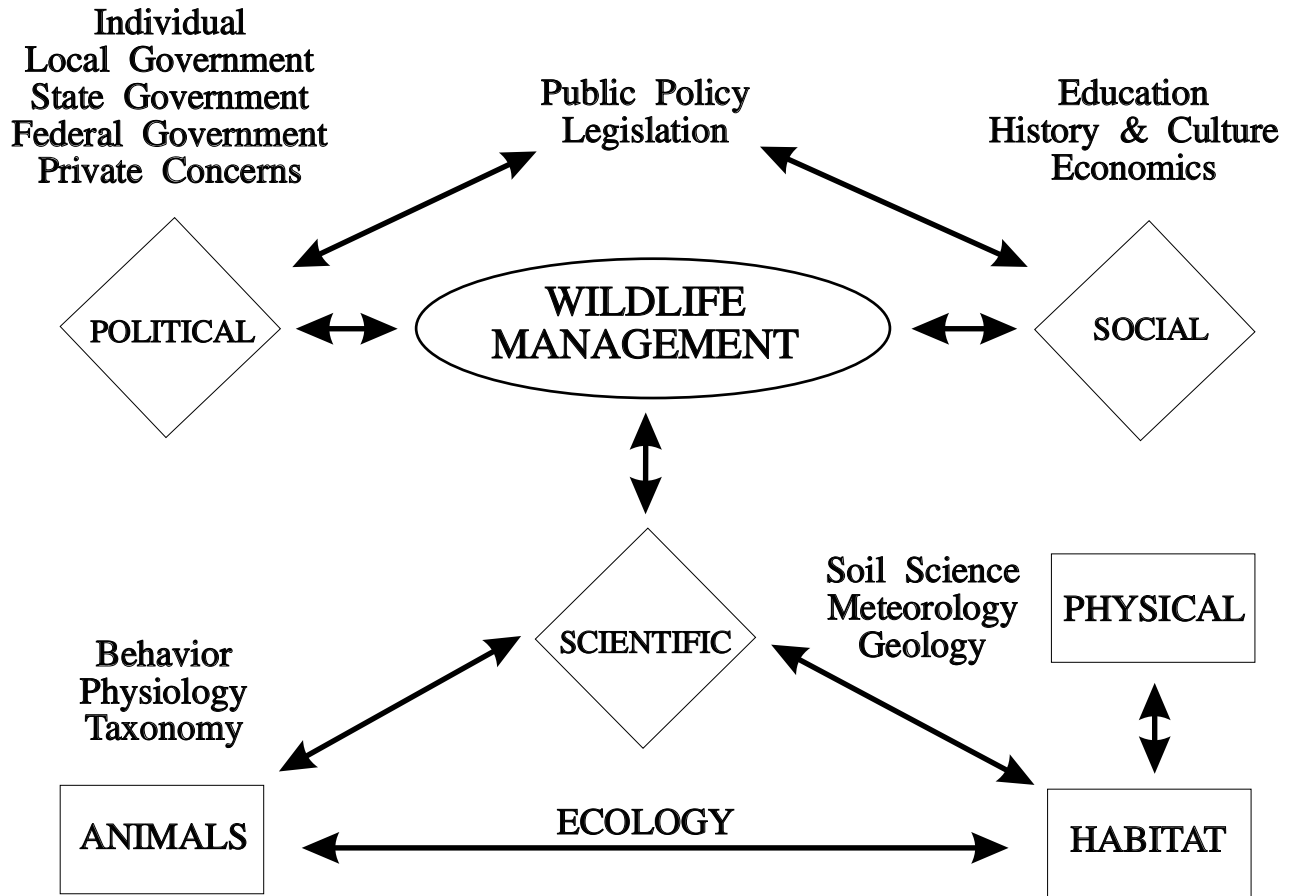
Individual
Local Government
State Government
Federal Government
Private Concerns

Public Policy
Legislation

Education
History & Culture
Economics

POLITICAL

WILDLIFE
MANAGEMENT

SOCIAL

Soil Science
Meteorology
Geology

PHYSICAL

Behavior
Physiology
Taxonomy

SCIENTIFIC

ANIMALS

ECOLOGY

HABITAT